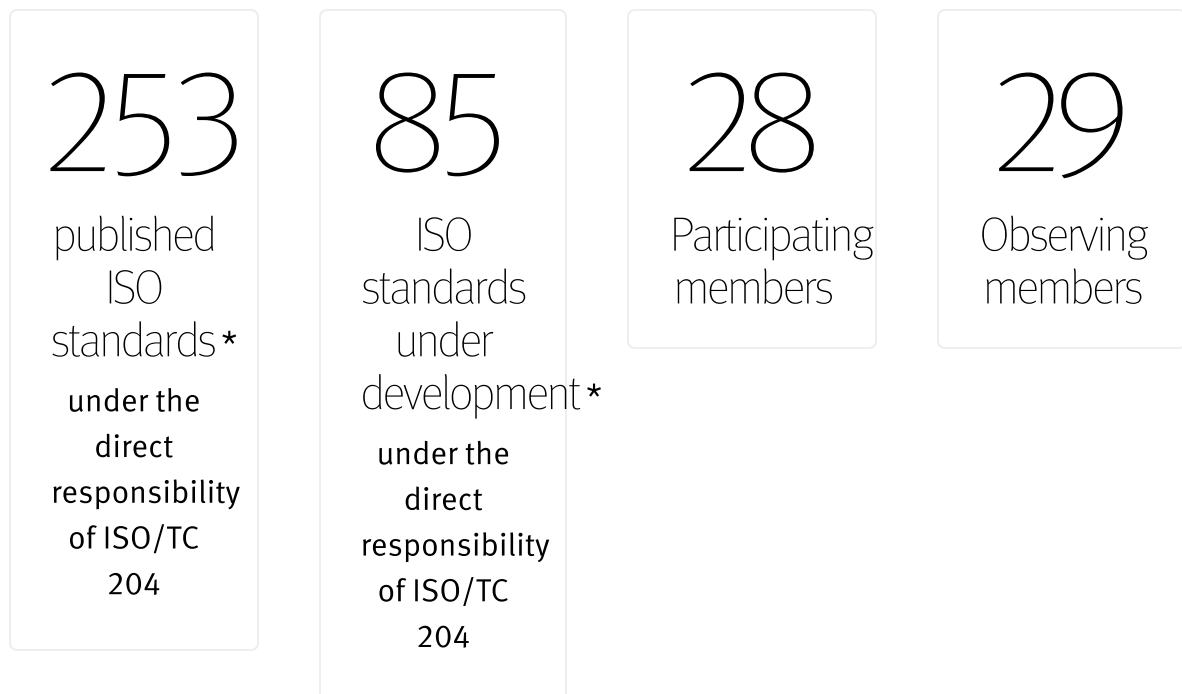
253

published ISO standards *

under the direct responsibility of ISO/TC 204

85

ISO standards under development *

under the direct responsibility of ISO/TC 204

28

Participating members

29

Observing members